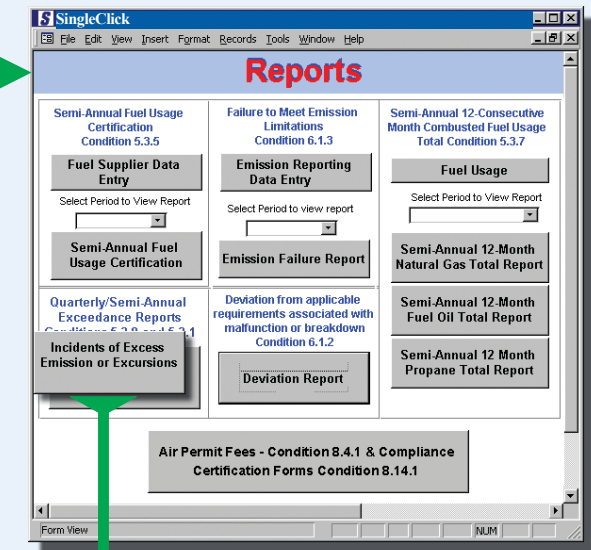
SingleClick

File Edit View Insert Format Records Tools Window Help

Reports

Semi-Annual Fuel Usage Certification Condition 5.3.5

Fuel Supplier Data Entry

Select Period to View Report

Semi-Annual Fuel Usage Certification

Failure to Meet Emission Limitations Condition 6.1.3

Emission Reporting Data Entry

Select Period to view report

Emission Failure Report

Semi-Annual 12-Consecutive Month Combusted Fuel Usage Total Condition 5.3.7

Fuel Usage

Select Period to View Report

Semi-Annual 12-Month Natural Gas Total Report

Semi-Annual 12-Month Fuel Oil Total Report

Semi-Annual 12 Month Propane Total Report

Quarterly/Semi-Annual Exceedance Reports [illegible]

Incidents of Excess Emission or Excursions

Deviation from applicable requirements associated with malfunction or breakdown Condition 6.1.2

Deviation Report

Air Permit Fees - Condition 8.4.1 & Compliance Certification Forms Condition 8.14.1

Form View

NUM